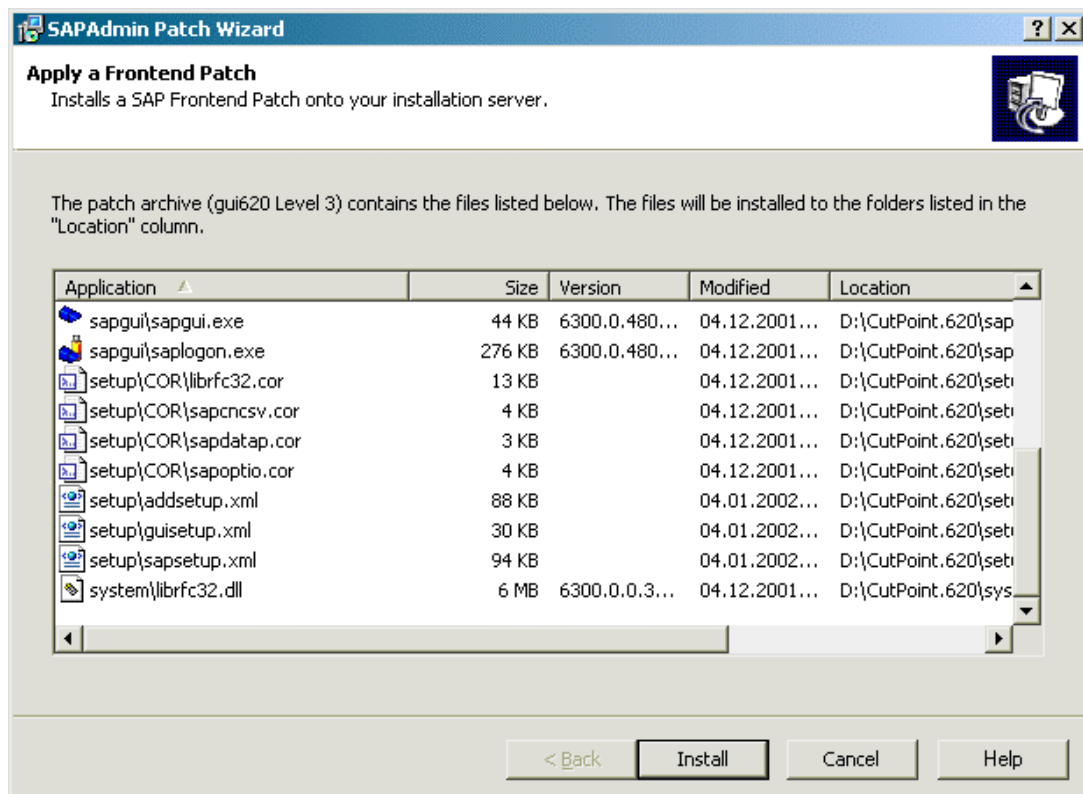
SAPAdmin Patch Wizard

?

Apply a Frontend Patch

Installs a SAP Frontend Patch onto your installation server.

The patch archive (gui620 Level 3) contains the files listed below. The files will be installed to the folders listed in the "Location" column.

| Application | Size | Version | Modified | Location |
|---|---|---|---|---|
| sapgui\sapgui.exe | 44 KB | 6300.0.480... | 04.12.2001... | D:\CutPoint.620\sap |
| sapgui\saplogon.exe | 276 KB | 6300.0.480... | 04.12.2001... | D:\CutPoint.620\sap |
| setup\COR\librfc32.cor | 13 KB | | 04.12.2001... | D:\CutPoint.620\set |
| setup\COR\sapcncsv.cor | 4 KB | | 04.12.2001... | D:\CutPoint.620\set |
| setup\COR\sapdatap.cor | 3 KB | | 04.12.2001... | D:\CutPoint.620\set |
| setup\COR\sapoptio.cor | 4 KB | | 04.12.2001... | D:\CutPoint.620\set |
| setup\addsetup.xml | 88 KB | | 04.01.2002... | D:\CutPoint.620\set |
| setup\guisetup.xml | 30 KB | | 04.01.2002... | D:\CutPoint.620\set |
| setup\sapsetup.xml | 94 KB | | 04.01.2002... | D:\CutPoint.620\set |
| system\librfc32.dll | 6 MB | 6300.0.0.3... | 04.12.2001... | D:\CutPoint.620\sys |

< Back | Install | Cancel | Help